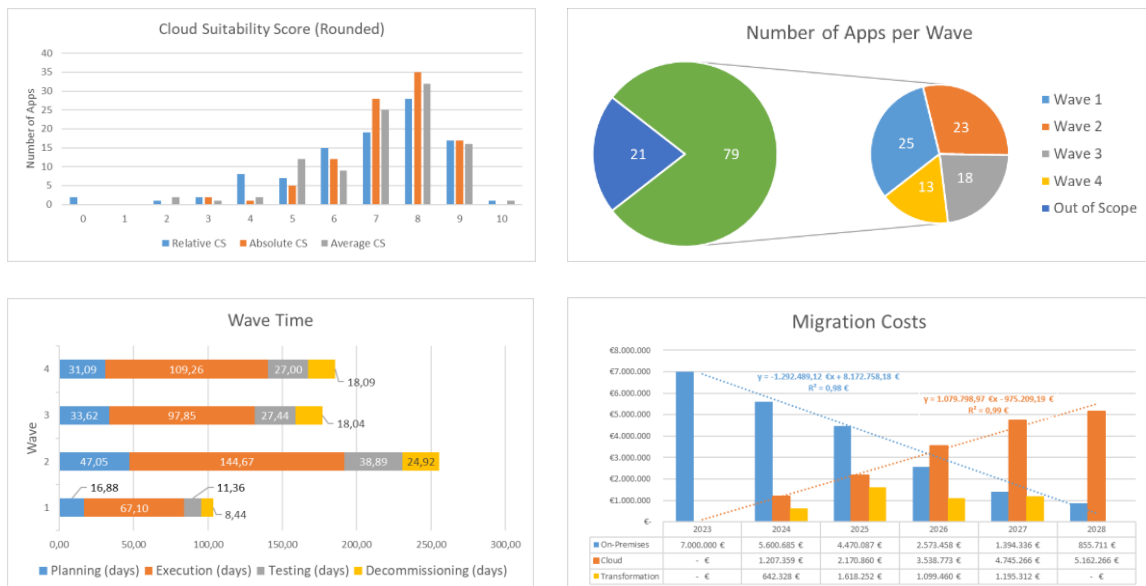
Cloud Suitability Score (Rounded)

40
35
30
25
20
15
10
5
0

Number of Apps

0 1 2 3 4 5 6 7 8 9 10

Relative CS   Absolute CS   Average CS

Number of Apps per Wave

21
79
25
23
18
13

Wave 1
Wave 2
Wave 3
Wave 4
Out of Scope

Wave Time

4
3
2
1

Wave

31,09
109,26
27,00
18,09
33,62
97,85
27,44
18,04
47,05
144,67
38,89
24,92
16,88
67,10
11,36
8,44

0,00 50,00 100,00 150,00 200,00 250,00 300,00

Planning (days)   Execution (days)   Testing (days)   Decommissioning (days)

Migration Costs

€8.000.000
€7.000.000
€6.000.000
€5.000.000
€4.000.000
€3.000.000
€2.000.000
€1.000.000
€-

y = -1.292.489,12 €x + 8.172.758,18 €
R² = 0,98 €

y = 1.079.798,97 €x - 975.209,19 €
R² = 0,99 €

| | 2023 | 2024 | 2025 | 2026 | 2027 | 2028 |
|---|---|---|---|---|---|---|
| On-Premises | 7.000.000 € | 5.600.685 € | 4.470.087 € | 2.573.458 € | 1.394.336 € | 855.711 € |
| Cloud | - € | 1.207.359 € | 2.170.860 € | 3.538.773 € | 4.745.266 € | 5.162.266 € |
| Transformation | - € | 642.328 € | 1.618.252 € | 1.099.460 € | 1.195.312 € | - € |